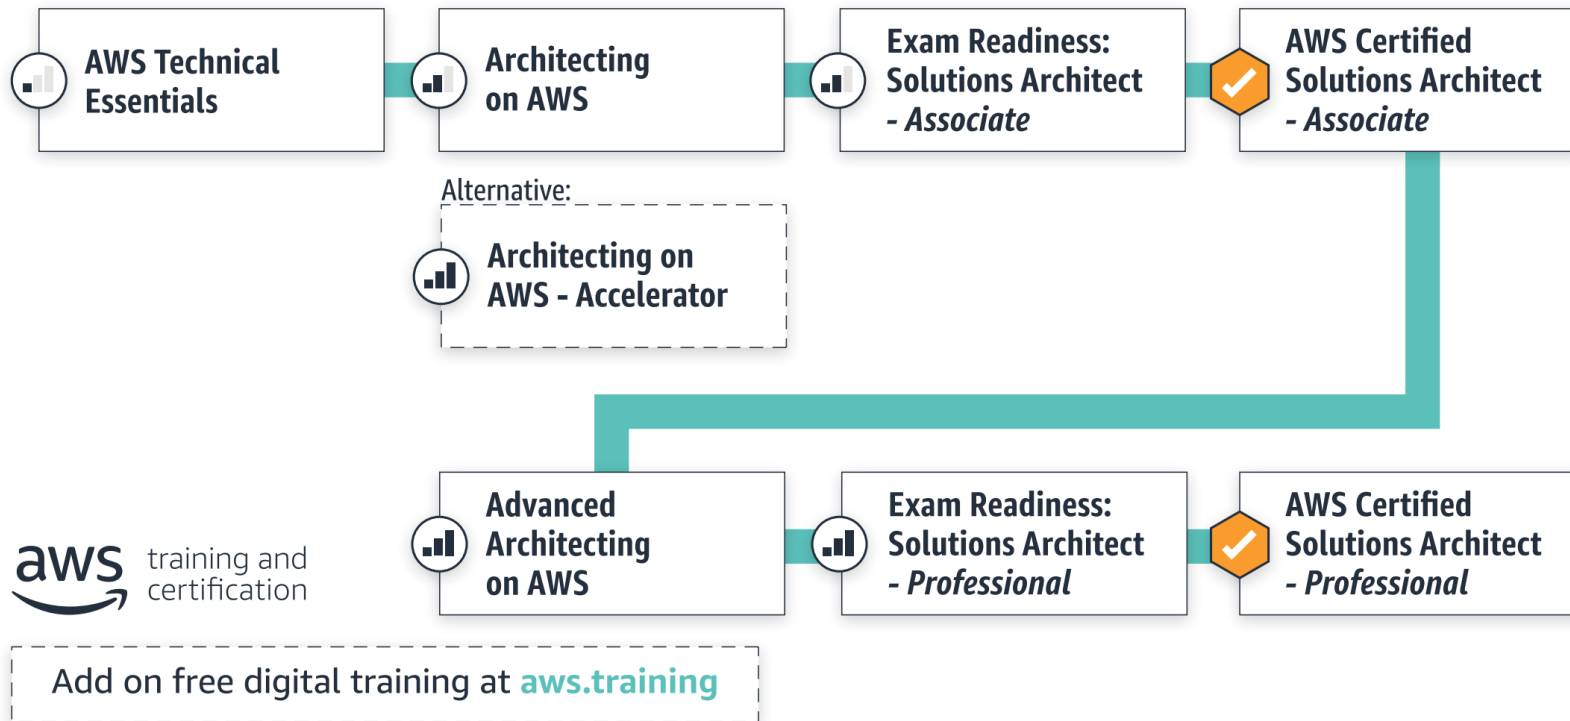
AWS Technical Essentials

Architecting on AWS

Exam Readiness: Solutions Architect - *Associate*

AWS Certified Solutions Architect - *Associate*

Alternative:

Architecting on AWS - Accelerator

Advanced Architecting on AWS

Exam Readiness: Solutions Architect - *Professional*

AWS Certified Solutions Architect - *Professional*

aws training and certification

Add on free digital training at aws.training